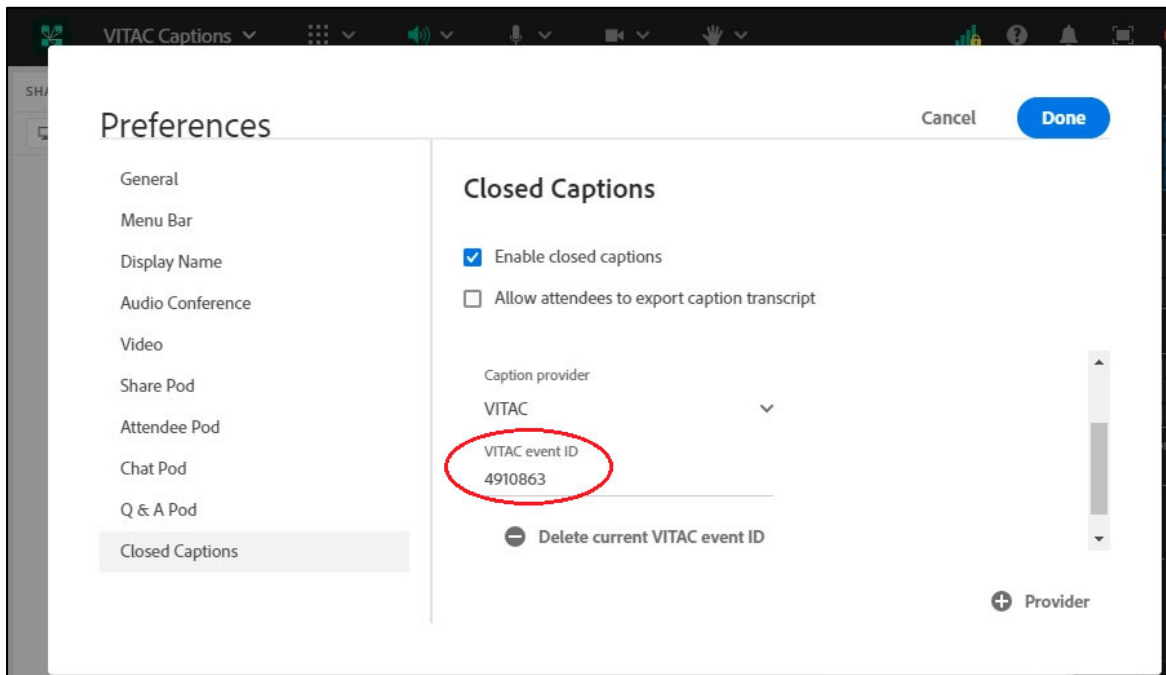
VITAC Captions

SHA

Preferences

Cancel

Done

General

Menu Bar

Display Name

Audio Conference

Video

Share Pod

Attendee Pod

Chat Pod

Q & A Pod

Closed Captions

Closed Captions

Enable closed captions

Allow attendees to export caption transcript

Caption provider

VITAC

VITAC event ID

4910863

Delete current VITAC event ID

Provider